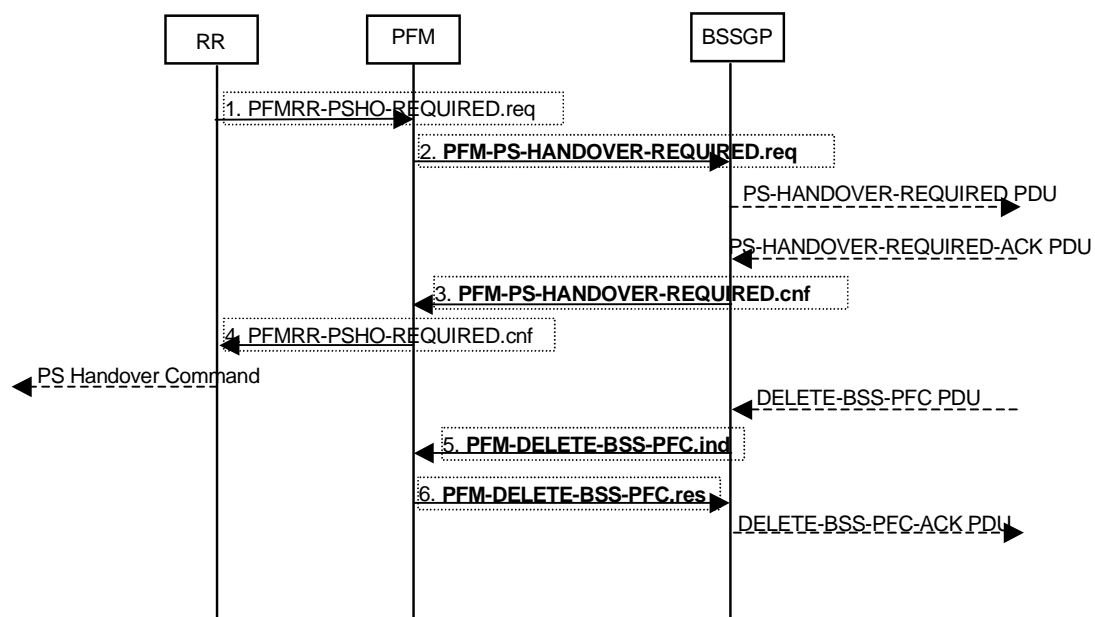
RR

PFM

BSSGP

1. PFMRR-PSHO-REQUIRED.req

2. **PFM-PS-HANDOVER-REQUIRED.req**

PS-HANDOVER-REQUIRED PDU

PS-HANDOVER-REQUIRED-ACK PDU

3. **PFM-PS-HANDOVER-REQUIRED.cnf**

4. PFMRR-PSHO-REQUIRED.cnf

PS Handover Command

DELETE-BSS-PFC PDU

5. **PFM-DELETE-BSS-PFC.ind**

6. **PFM-DELETE-BSS-PFC.res**

DELETE-BSS-PFC-ACK PDU